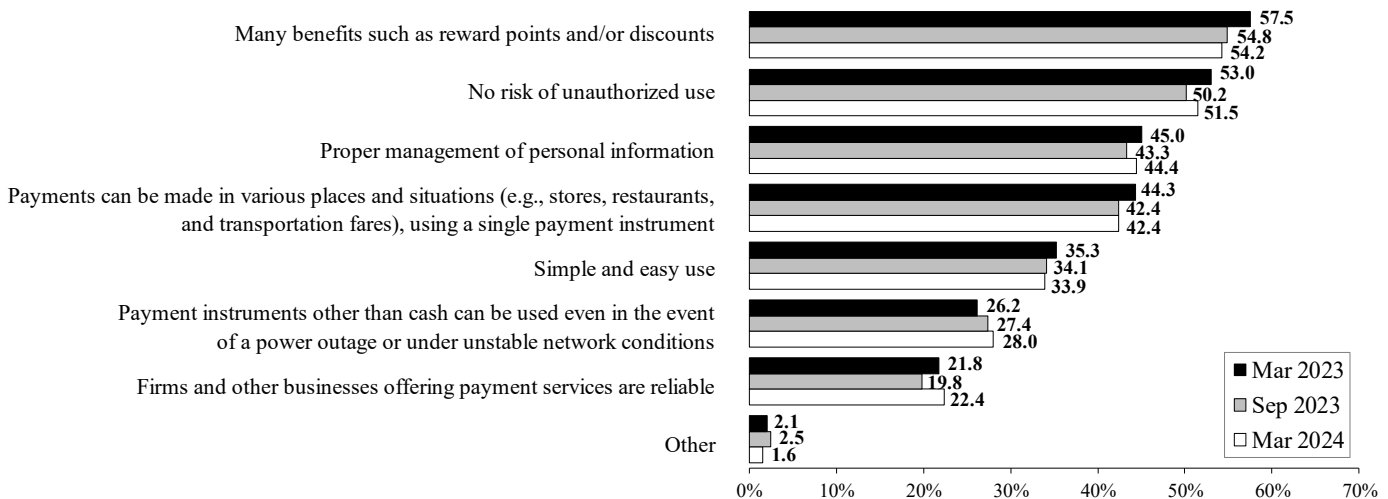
Many benefits such as reward points and/or discounts
57.5
54.8
54.2

No risk of unauthorized use
53.0
50.2
51.5

Proper management of personal information
45.0
43.3
44.4

Payments can be made in various places and situations (e.g., stores, restaurants, and transportation fares), using a single payment instrument
44.3
42.4
42.4

Simple and easy use
35.3
34.1
33.9

Payment instruments other than cash can be used even in the event of a power outage or under unstable network conditions
26.2
27.4
28.0

Firms and other businesses offering payment services are reliable
21.8
19.8
22.4

Other
2.1
2.5
1.6

Mar 2023
Sep 2023
Mar 2024

0%
10%
20%
30%
40%
50%
60%
70%